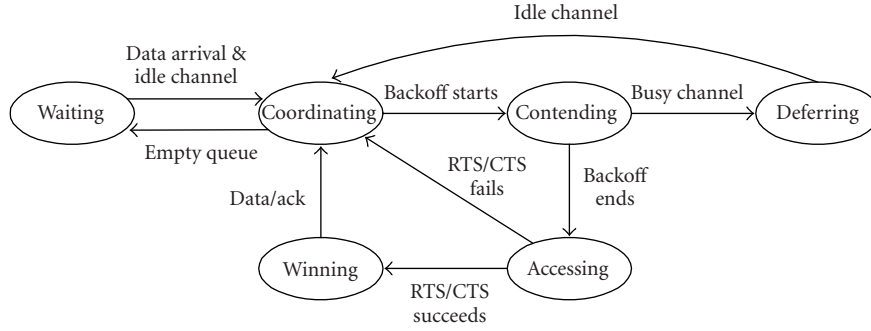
Idle channel

Data arrival & idle channel

Waiting

Coordinating

Backoff starts

Contending

Busy channel

Deferring

Empty queue

RTS/CTS fails

Backoff ends

Data/ack

Winning

Accessing

RTS/CTS succeeds